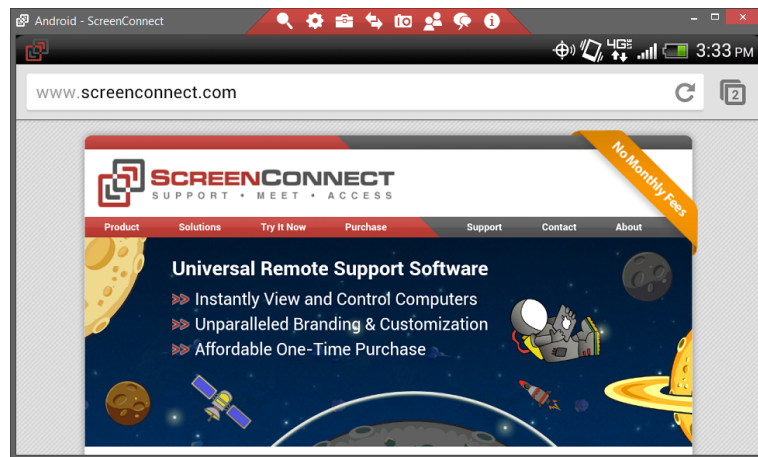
Android - ScreenConnect

4G 3:33 PM

www.screenconnect.com

2

SCREENCONNECT
SUPPORT • MEET • ACCESS

No Monthly Fees

Product Solutions Try It Now Purchase Support Contact About

Universal Remote Support Software
Instantly View and Control Computers
Unparalleled Branding & Customization
Affordable One-Time Purchase